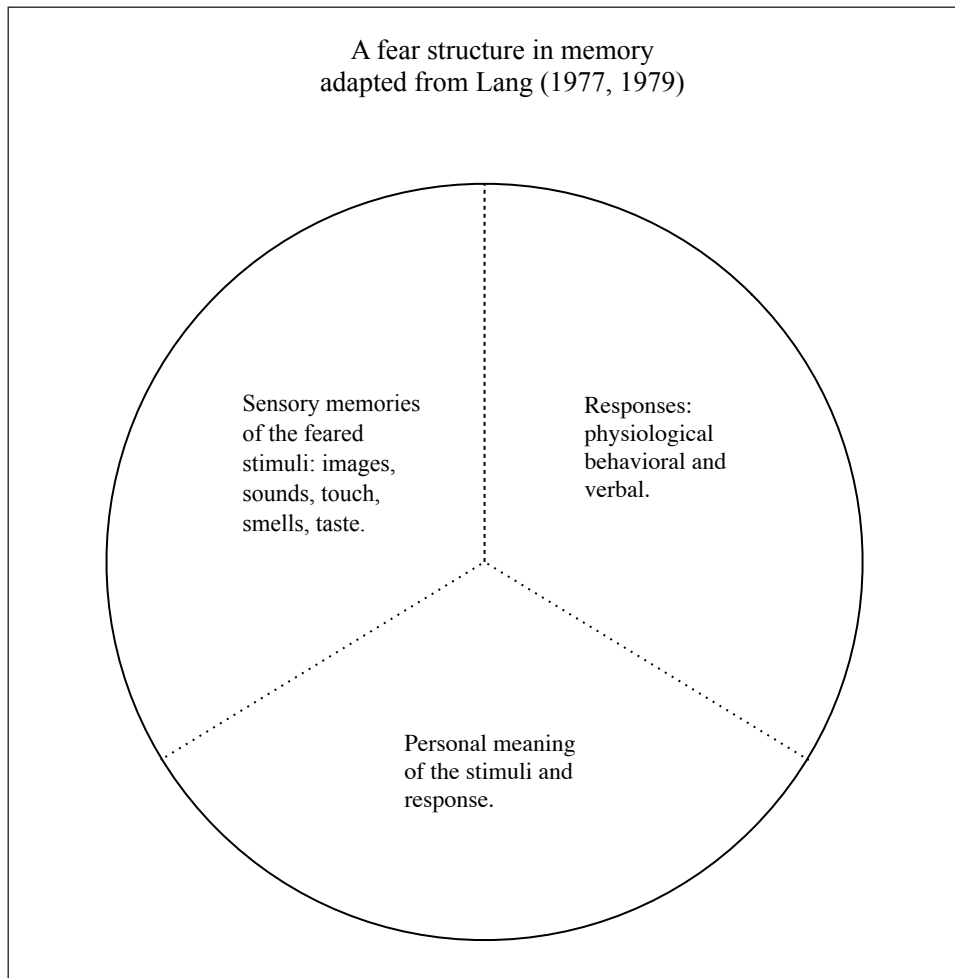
A fear structure in memory
adapted from Lang (1977, 1979)

Sensory memories of the feared stimuli: images, sounds, touch, smells, taste.

Responses: physiological behavioral and verbal.

Personal meaning of the stimuli and response.